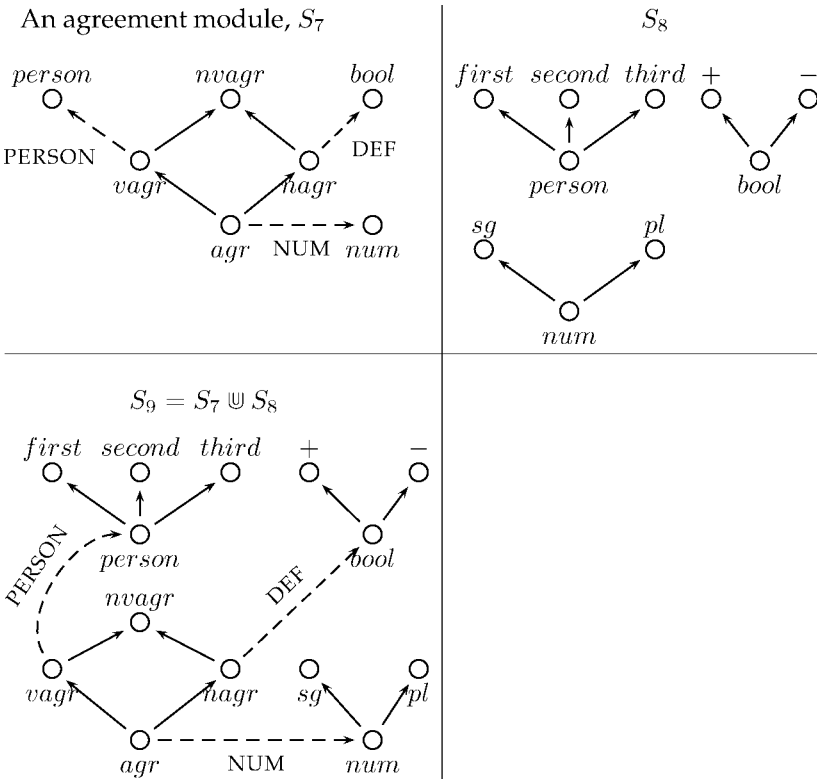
An agreement module, $S_7$

$person$ $nvagr$ $bool$

PERSON $vagr$ $nagr$ DEF

$agr$ NUM $num$

$S_8$

$first$ $second$ $third$ $+$ $-$

$person$ $bool$

$sg$ $pl$

$num$

$S_9 = S_7 \uplus S_8$

$first$ $second$ $third$ $+$ $-$

PERSON $person$ DEF $bool$

$nvagr$

$vagr$ $nagr$ $sg$ $pl$

$agr$ NUM $num$